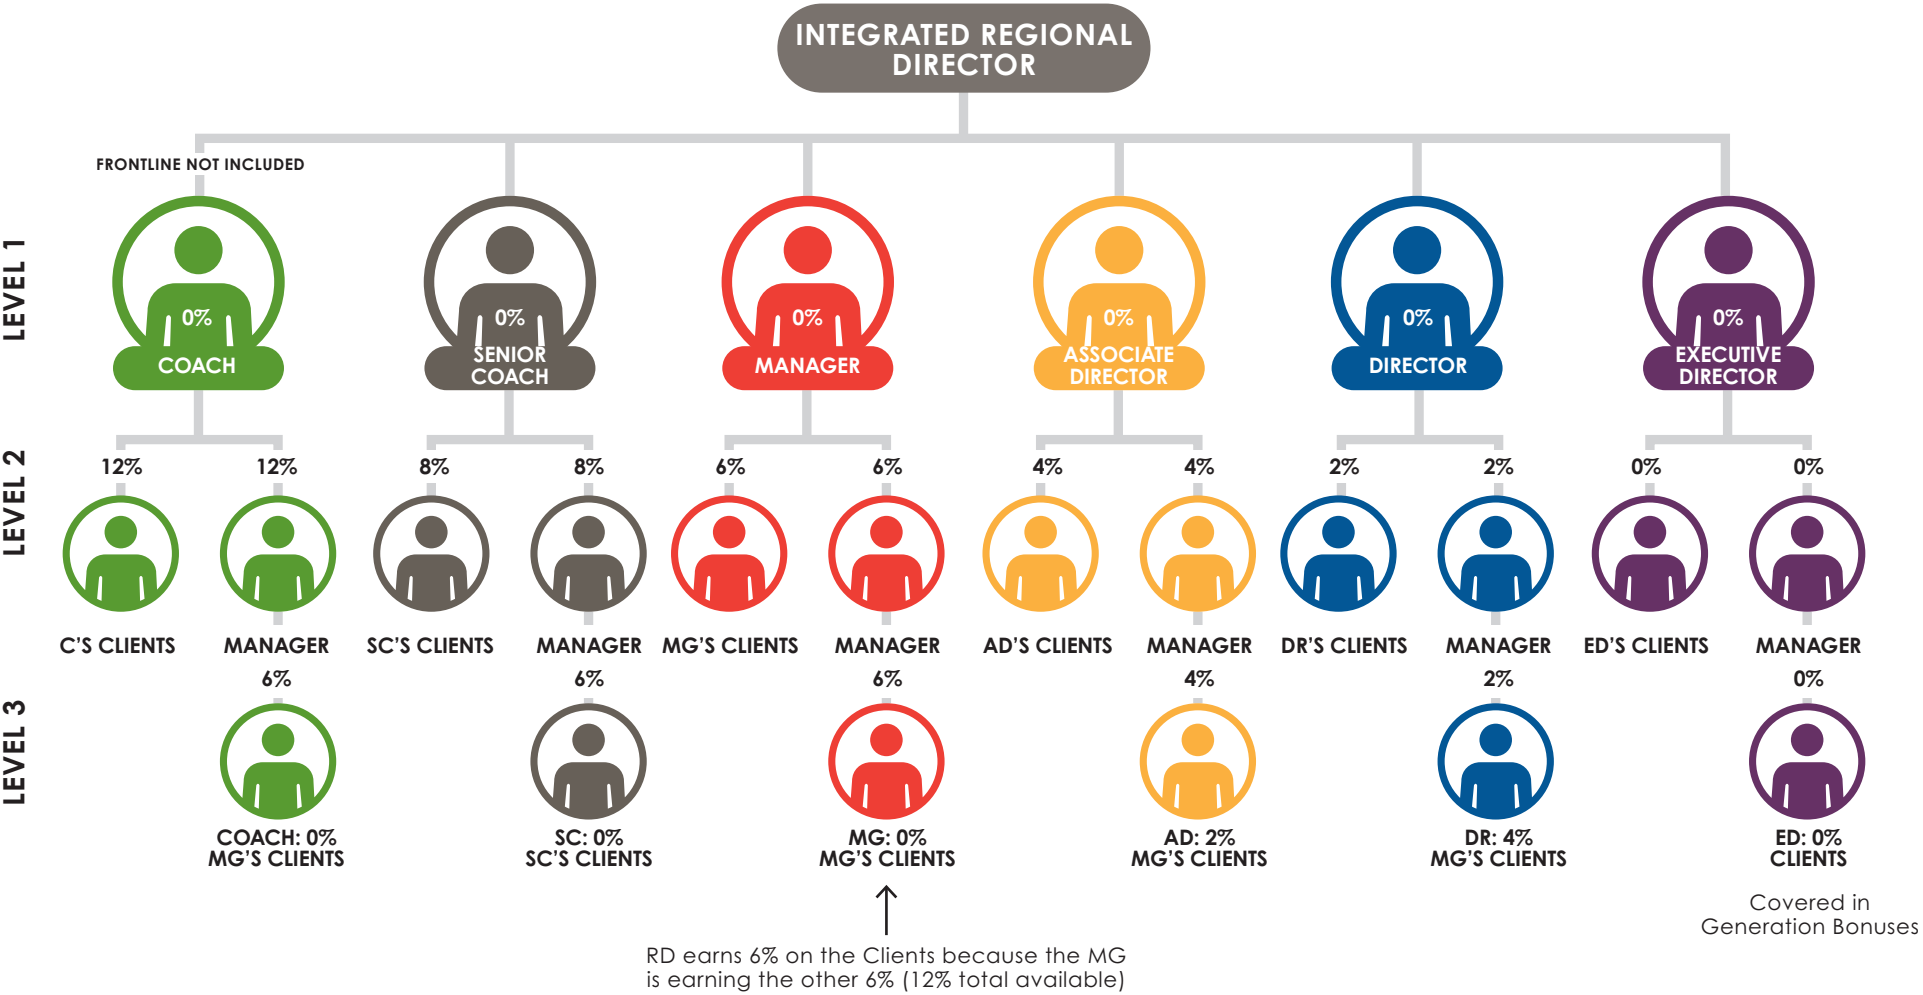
INTEGRATED REGIONAL DIRECTOR

FRONTLINE NOT INCLUDED

LEVEL 1

0% COACH

0% SENIOR COACH

0% MANAGER

0% ASSOCIATE DIRECTOR

0% DIRECTOR

0% EXECUTIVE DIRECTOR

LEVEL 2

12% 12% 8% 8% 6% 6% 4% 4% 2% 2% 0% 0%

C'S CLIENTS MANAGER SC'S CLIENTS MANAGER MG'S CLIENTS MANAGER AD'S CLIENTS MANAGER DR'S CLIENTS MANAGER ED'S CLIENTS MANAGER

6% 6% 6% 4% 2% 0%

LEVEL 3

COACH: 0% MG'S CLIENTS

SC: 0% SC'S CLIENTS

MG: 0% MG'S CLIENTS

AD: 2% MG'S CLIENTS

DR: 4% MG'S CLIENTS

ED: 0% CLIENTS

Covered in Generation Bonuses

RD earns 6% on the Clients because the MG is earning the other 6% (12% total available)